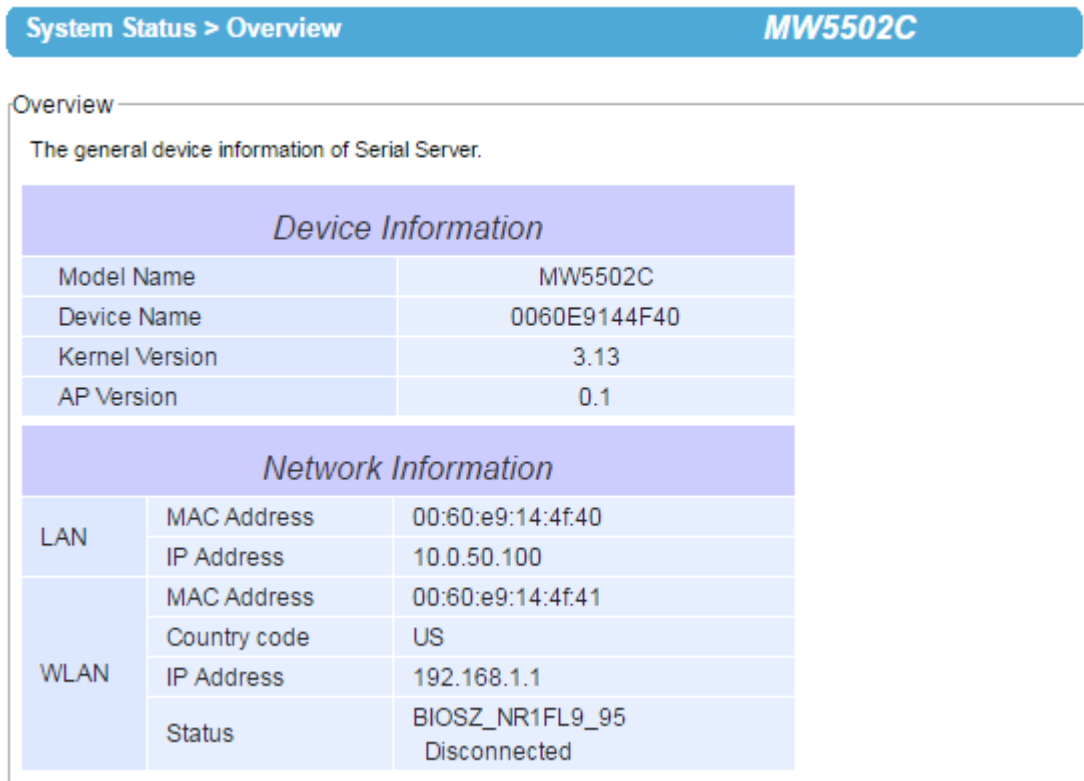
System Status > Overview MW5502C

Overview

The general device information of Serial Server.

| Device Information | |
|---|---|
| Model Name | MW5502C |
| Device Name | 0060E9144F40 |
| Kernel Version | 3.13 |
| AP Version | 0.1 |

| Network Information | | |
|---|---|---|
| LAN | MAC Address | 00:60:e9:14:4f:40 |
| | IP Address | 10.0.50.100 |
| WLAN | MAC Address | 00:60:e9:14:4f:41 |
| | Country code | US |
| | IP Address | 192.168.1.1 |
| | Status | BIOSZ_NR1FL9_95 Disconnected |